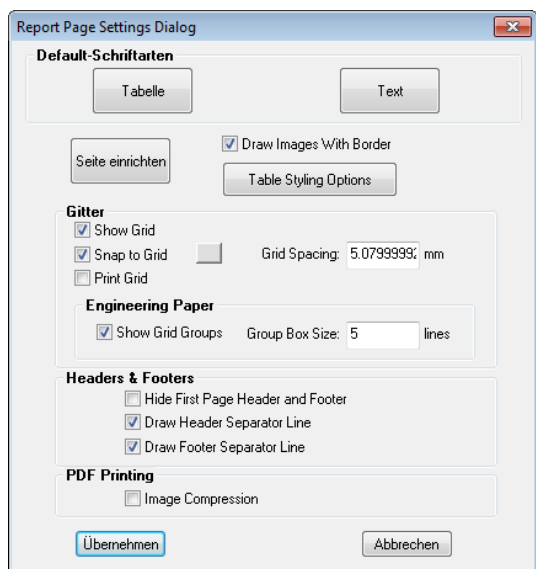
Report Page Settings Dialog

Default-Schriftarten

Tabelle

Text

Seite einrichten

Draw Images With Border

Table Styling Options

Gitter

Show Grid

Snap to Grid

Grid Spacing: 5.0799999 mm

Print Grid

Engineering Paper

Show Grid Groups

Group Box Size: 5 lines

Headers & Footers

Hide First Page Header and Footer

Draw Header Separator Line

Draw Footer Separator Line

PDF Printing

Image Compression

Übernehmen

Abbrechen